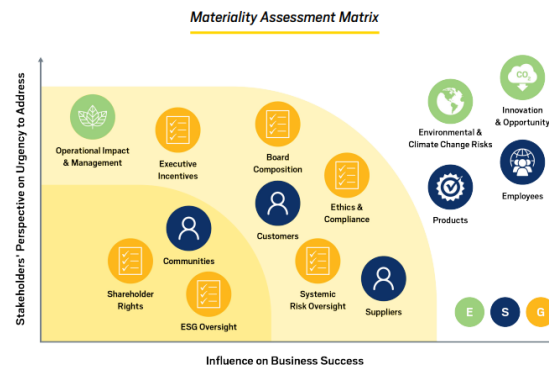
Materiality Assessment Matrix

Stakeholders' Perspective on Urgency to Address

Operational Impact & Management

Executive Incentives

Board Composition

Ethics & Compliance

Customers

Environmental & Climate Change Risks

Innovation & Opportunity

$CO_2$

Products

Employees

Communities

Shareholder Rights

ESG Oversight

Systemic Risk Oversight

Suppliers

E

S

G

Influence on Business Success